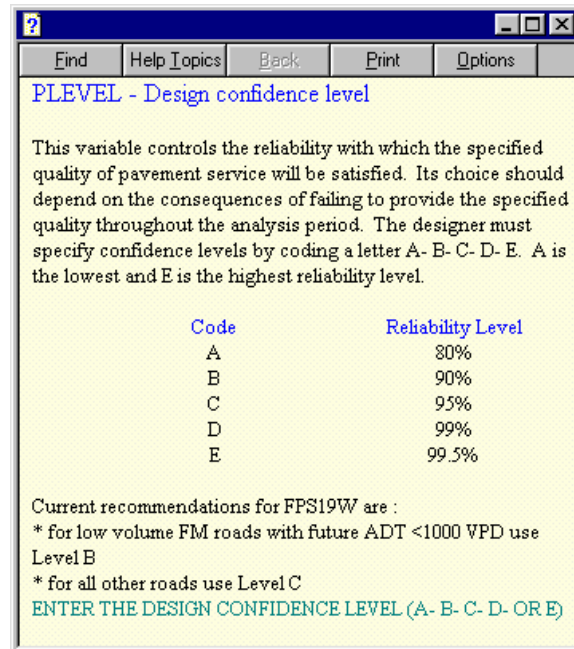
?

Find | Help Topics | Back | Print | Options

PLEVEL - Design confidence level

This variable controls the reliability with which the specified quality of pavement service will be satisfied. Its choice should depend on the consequences of failing to provide the specified quality throughout the analysis period. The designer must specify confidence levels by coding a letter A- B- C- D- E. A is the lowest and E is the highest reliability level.

| Code | Reliability Level |
|---|---|
| A | 80% |
| B | 90% |
| C | 95% |
| D | 99% |
| E | 99.5% |

Current recommendations for FPS19W are :
* for low volume FM roads with future ADT <1000 VPD use Level B
* for all other roads use Level C
ENTER THE DESIGN CONFIDENCE LEVEL (A- B- C- D- OR E)